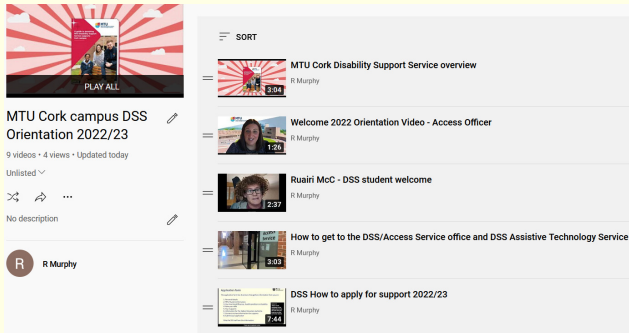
PLAY ALL

MTU Cork campus DSS Orientation 2022/23

9 videos • 4 views • Updated today

Unlisted

No description

R

R Murphy

SORT

3:04
MTU Cork Disability Support Service overview
R Murphy

1:26
Welcome 2022 Orientation Video - Access Officer
R Murphy

2:37
Ruairi McC - DSS student welcome
R Murphy

3:03
How to get to the DSS/Access Service office and DSS Assistive Technology Service
R Murphy

7:44
DSS How to apply for support 2022/23
R Murphy